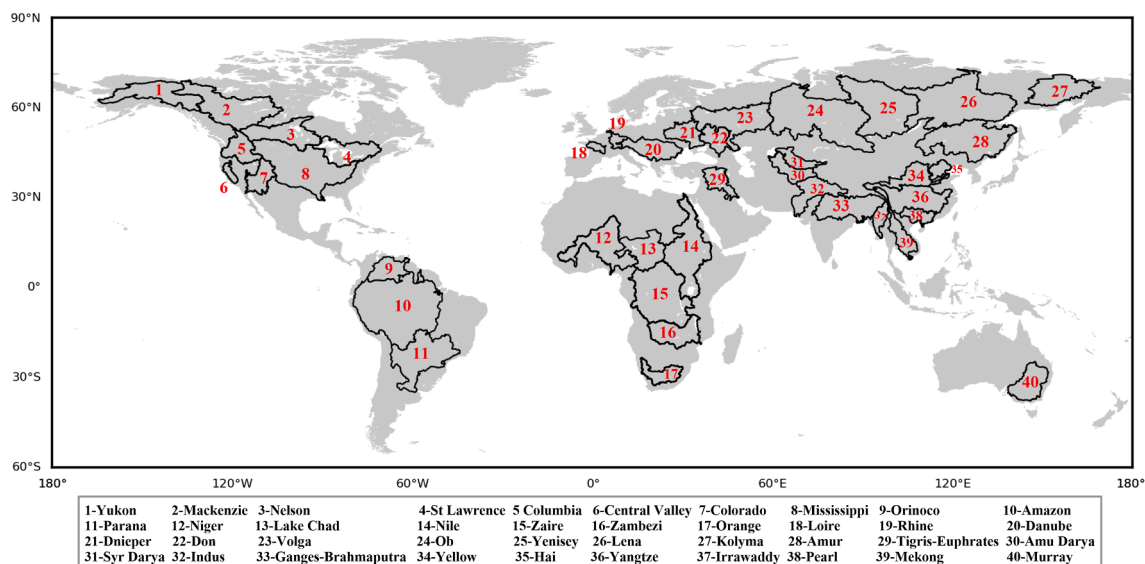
90°N
60°N
30°N
0°
30°S
60°S
180°
120°W
60°W
0°
60°E
120°E
180°

1
2
3
4
5
6
7
8
9
10
11
12
13
14
15
16
17
18
19
20
21
22
23
24
25
26
27
28
29
30
31
32
33
34
35
36
37
38
39
40

| 1-Yukon | 2-Mackenzie | 3-Nelson | 4-St Lawrence | 5 Columbia | 6-Central Valley | 7-Colorado | 8-Mississippi | 9-Orinoco | 10-Amazon |
|---|---|---|---|---|---|---|---|---|---|
| 11-Parana | 12-Niger | 13-Lake Chad | 14-Nile | 15-Zaire | 16-Zambezi | 17-Orange | 18-Loire | 19-Rhine | 20-Danube |
| 21-Dnieper | 22-Don | 23-Volga | 24-Ob | 25-Yenisey | 26-Lena | 27-Kolyma | 28-Amur | 29-Tigris-Euphrates | 30-Amu Darya |
| 31-Syr Darya | 32-Indus | 33-Ganges-Brahmaputra | 34-Yellow | 35-Hai | 36-Yangtze | 37-Irrawaddy | 38-Pearl | 39-Mekong | 40-Murray |